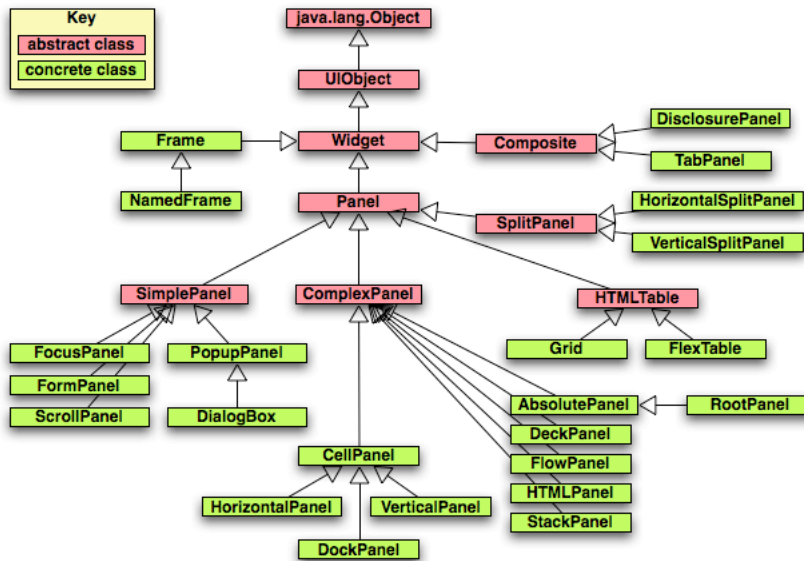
Key
abstract class
concrete class

java.lang.Object
UIObject
Frame
Widget
Composite
DisclosurePanel
TabPanel
NamedFrame
Panel
SplitPanel
HorizontalSplitPanel
VerticalSplitPanel
SimplePanel
ComplexPanel
HTMLTable
FocusPanel
PopupPanel
Grid
FlexTable
FormPanel
ScrollPanel
DialogBox
AbsolutePanel
RootPanel
DeckPanel
FlowPanel
CellPanel
HTMLPanel
HorizontalPanel
VerticalPanel
StackPanel
DockPanel